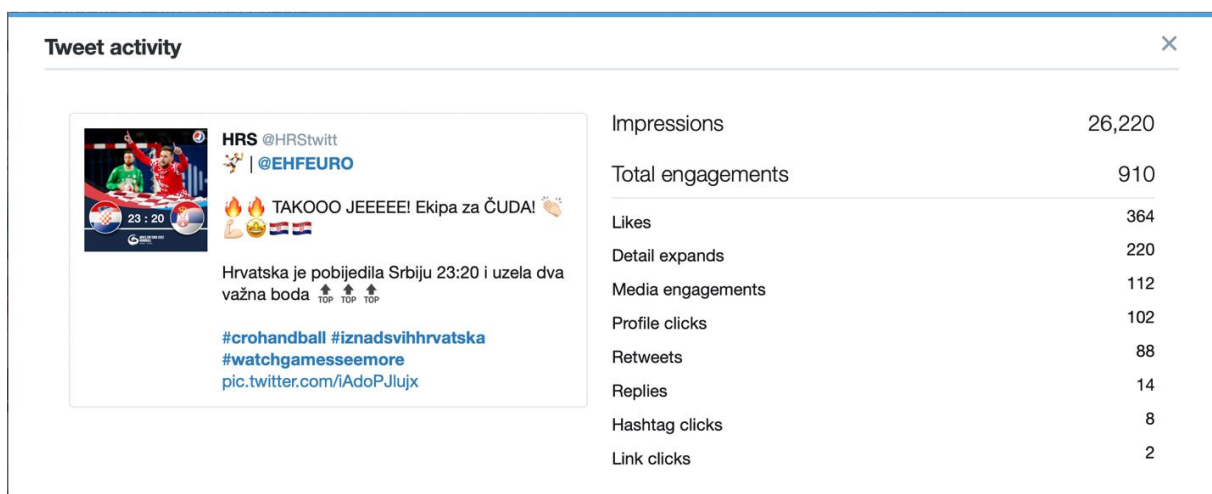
Tweet activity

×

23 : 20

HRS @HRStwitt
🤾 | @EHFEURO

🔥🔥 TAKOOO JEEEEE! Ekipa za ČUDA! 👏💪🤩🇭🇷🇭🇷

Hrvatska je pobijedila Srbiju 23:20 i uzela dva važna boda 🔝🔝🔝

#crohandball #iznadsvihhrvatska #watchgamesseemore
pic.twitter.com/iAdoPJlujx

| | |
|---|---|
| Impressions | 26,220 |
| Total engagements | 910 |
| Likes | 364 |
| Detail expands | 220 |
| Media engagements | 112 |
| Profile clicks | 102 |
| Retweets | 88 |
| Replies | 14 |
| Hashtag clicks | 8 |
| Link clicks | 2 |